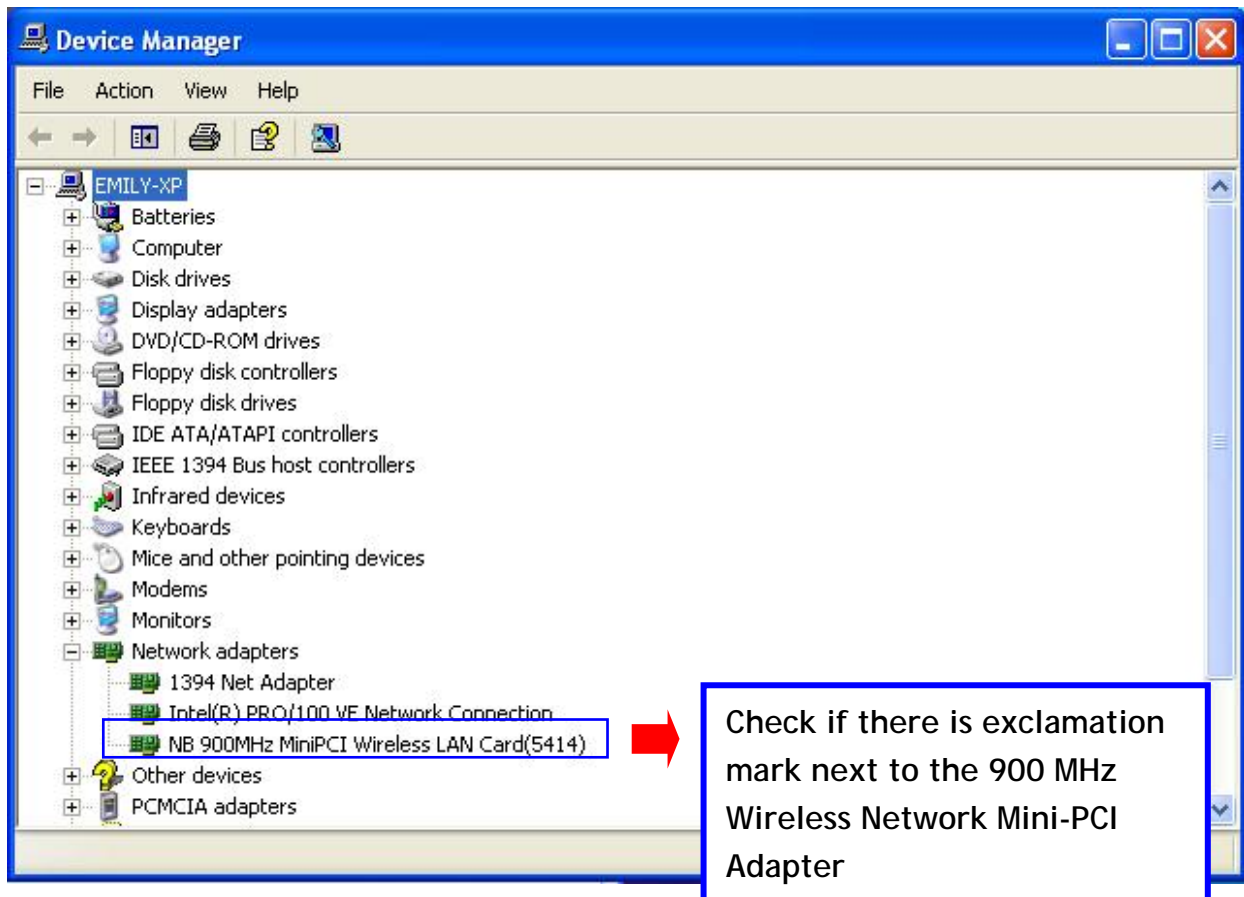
Device Manager

File Action View Help

EMILY-XP
Batteries
Computer
Disk drives
Display adapters
DVD/CD-ROM drives
Floppy disk controllers
Floppy disk drives
IDE ATA/ATAPI controllers
IEEE 1394 Bus host controllers
Infrared devices
Keyboards
Mice and other pointing devices
Modems
Monitors
Network adapters
1394 Net Adapter
Intel(R) PRO/100 VE Network Connection
NB 900MHz MiniPCI Wireless LAN Card(5414)
Other devices
PCMCIA adapters

Check if there is exclamation mark next to the 900 MHz Wireless Network Mini-PCI Adapter